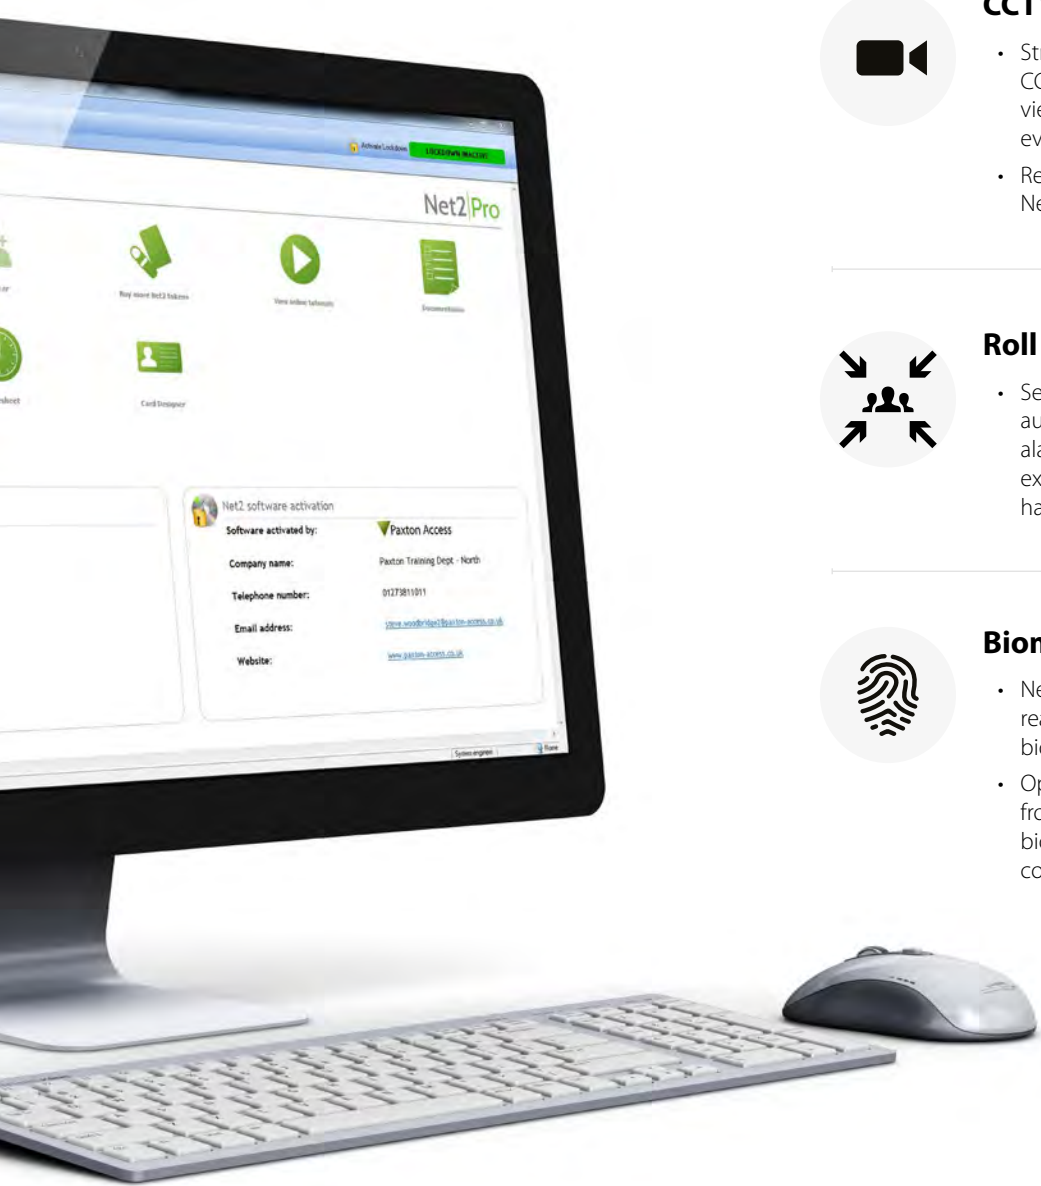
Activate Lockdown LOCKDOWN INACTIVE

Net2 Pro

Buy more Net2 tokens

View online tutorials

Documentation

Card Designer

Net2 software activation

Software activated by: Paxton Access

Company name: Paxton Training Dept - North

Telephone number: 01273811011

Email address: steve.woodbridge@paxton-access.co.uk

Website: www.paxton-access.co.uk

System engineer

CCT

• St
CC
vie
ev

• Re
Ne

Roll

• Se
au
ala
ex
ha

Bion

• Ne
rea
bio

• Op
fro
bio
co